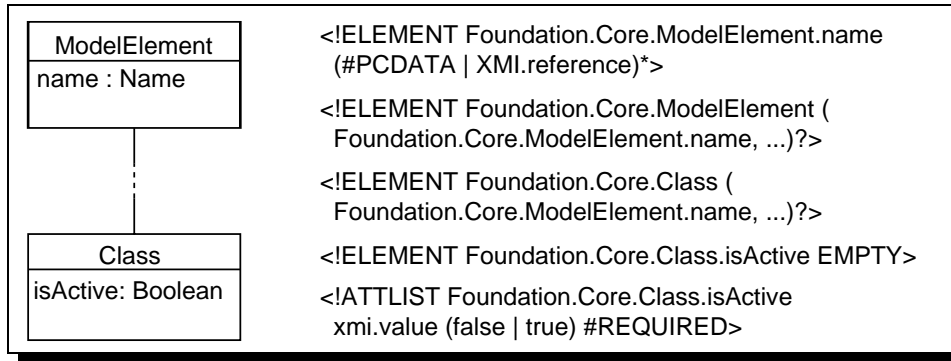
ModelElement
name : Name

Class
isActive: Boolean

<!ELEMENT Foundation.Core.ModelElement.name (#PCDATA | XMI.reference)*>

<!ELEMENT Foundation.Core.ModelElement ( Foundation.Core.ModelElement.name, ...)?>

<!ELEMENT Foundation.Core.Class ( Foundation.Core.ModelElement.name, ...)?>

<!ELEMENT Foundation.Core.Class.isActive EMPTY>

<!ATTLIST Foundation.Core.Class.isActive xmi.value (false | true) #REQUIRED>